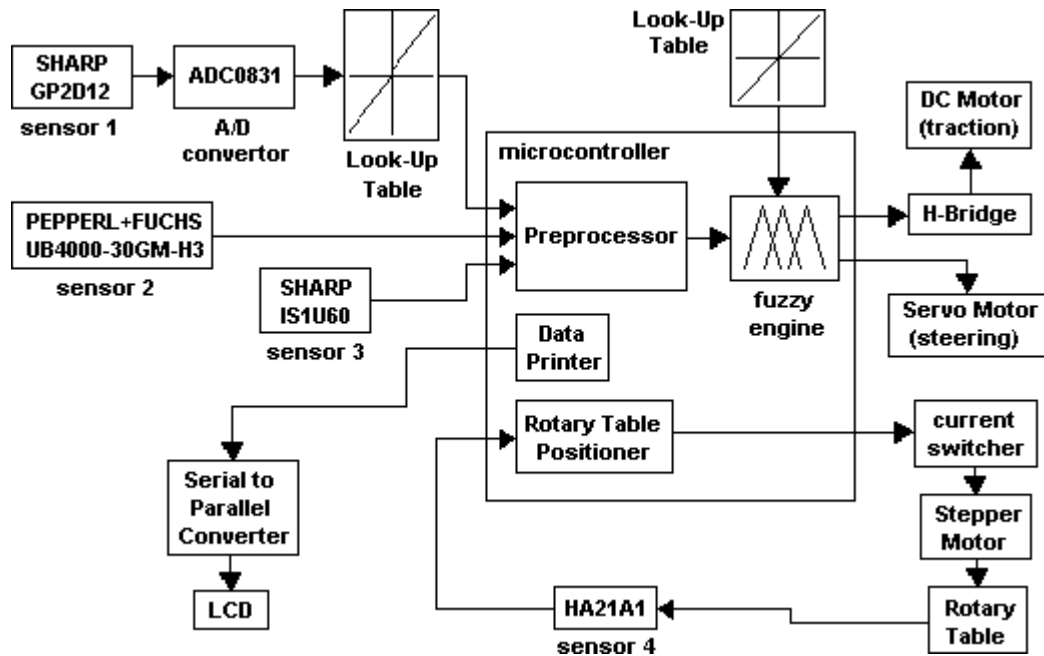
SHARP GP2D12
sensor 1
ADC0831
A/D convertor
Look-Up Table
Look-Up Table
DC Motor (traction)
microcontroller
PEPPERL+FUCHS UB4000-30GM-H3
sensor 2
Preprocessor
H-Bridge
SHARP IS1U60
sensor 3
fuzzy engine
Servo Motor (steering)
Data Printer
Rotary Table Positioner
current switcher
Serial to Parallel Converter
Stepper Motor
LCD
HA21A1
sensor 4
Rotary Table